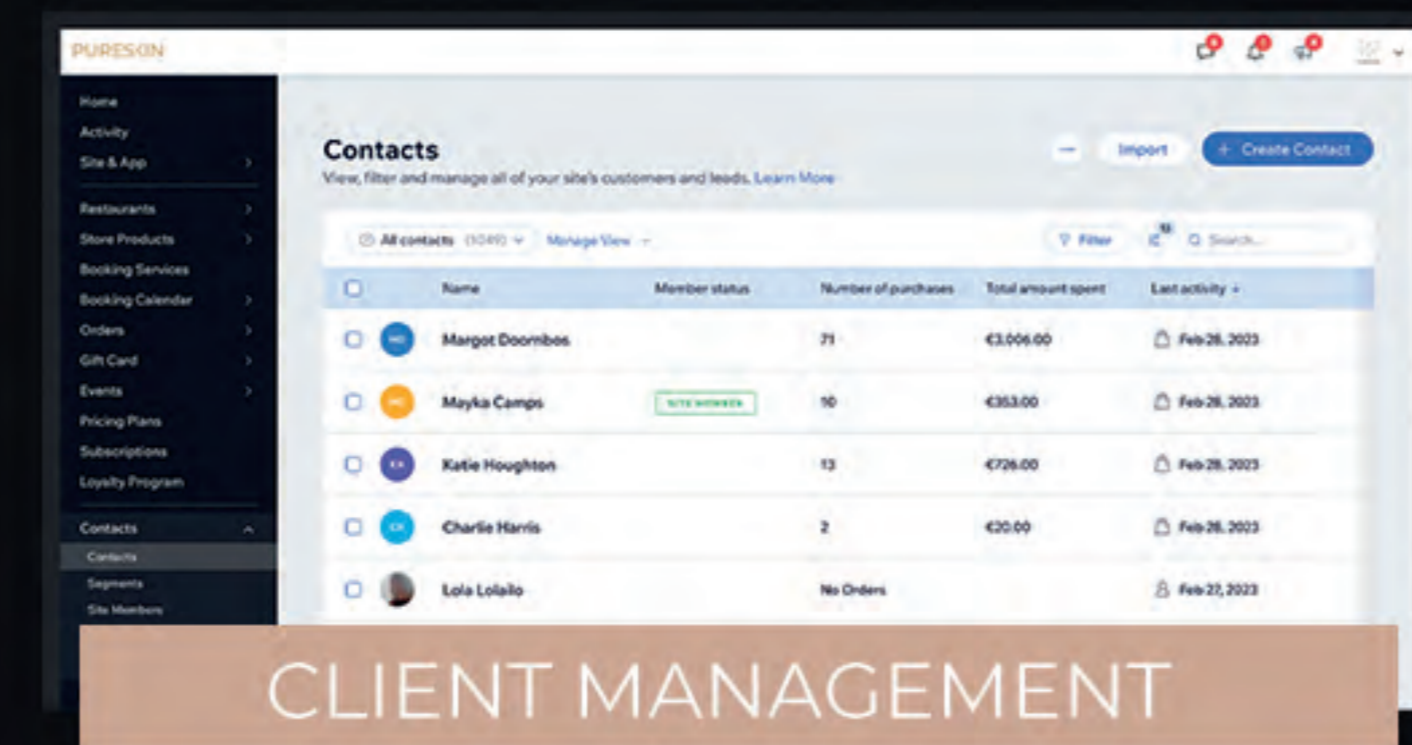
PURESKIN

Home
Activity
Site & App
Restaurants
Store Products
Booking Services
Booking Calendar
Orders
Gift Card
Events
Pricing Plans
Subscriptions
Loyalty Program
Contacts
Contacts
Segments
Site Members

Contacts
View, filter and manage all of your site's customers and leads. Learn More

Import
+ Create Contact

All contacts (1049)
Manage View
Filter
Search...

| | | Name | Member status | Number of purchases | Total amount spent | Last activity |
|---|---|---|---|---|---|---|
| | MD | Margot Doornbos | | 71 | €3,006.00 | Feb 28, 2023 |
| | MC | Mayka Camps | SITE MEMBER | 10 | €353.00 | Feb 28, 2023 |
| | KH | Katie Houghton | | 13 | €726.00 | Feb 28, 2023 |
| | CH | Charlie Harris | | 2 | €20.00 | Feb 28, 2023 |
| | | Lola Lolailo | | No Orders | | Feb 27, 2023 |

CLIENT MANAGEMENT